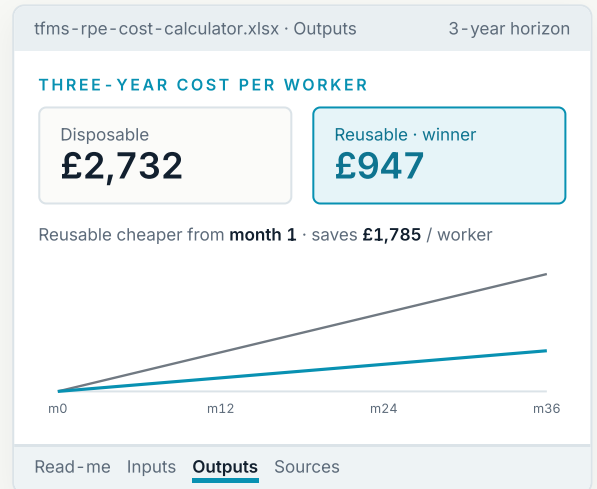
tfms-rpe-cost-calculator.xlsx · Outputs

3-year horizon

THREE-YEAR COST PER WORKER

Disposable
£2,732

Reusable · winner
£947

Reusable cheaper from **month 1** · saves **£1,785** / worker

m0
m12
m24
m36

Read-me
Inputs
Outputs
Sources